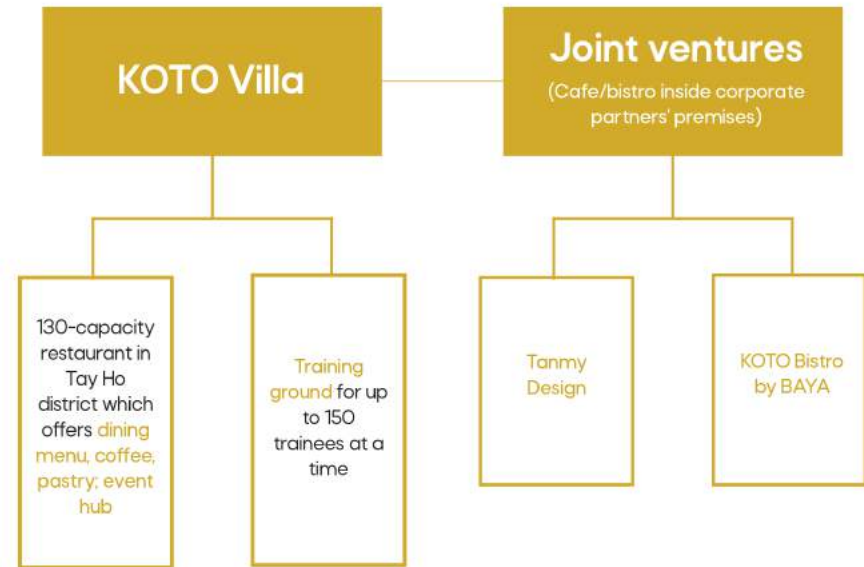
KOTO Villa

Joint ventures
(Cafe/bistro inside corporate partners' premises)

130-capacity restaurant in Tay Ho district which offers dining menu, coffee, pastry; event hub

Training ground for up to 150 trainees at a time

Tanmy Design

KOTO Bistro by BAYA